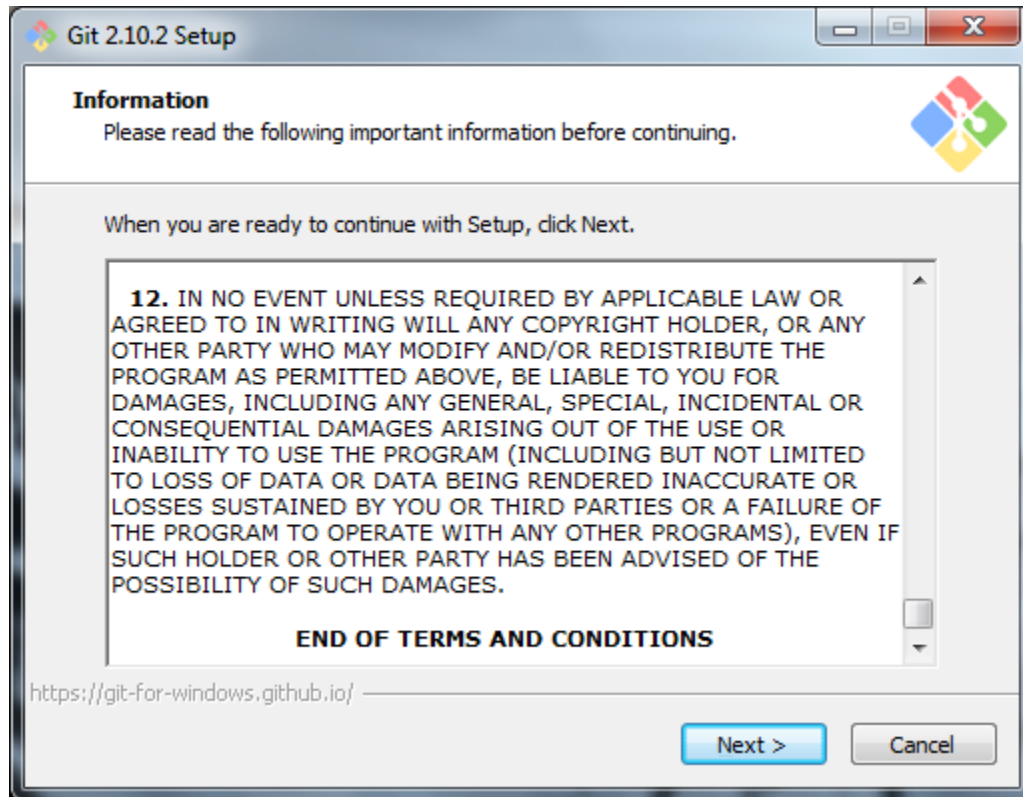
Git 2.10.2 Setup

Information

Please read the following important information before continuing.

When you are ready to continue with Setup, click Next.

**12.** IN NO EVENT UNLESS REQUIRED BY APPLICABLE LAW OR AGREED TO IN WRITING WILL ANY COPYRIGHT HOLDER, OR ANY OTHER PARTY WHO MAY MODIFY AND/OR REDISTRIBUTE THE PROGRAM AS PERMITTED ABOVE, BE LIABLE TO YOU FOR DAMAGES, INCLUDING ANY GENERAL, SPECIAL, INCIDENTAL OR CONSEQUENTIAL DAMAGES ARISING OUT OF THE USE OR INABILITY TO USE THE PROGRAM (INCLUDING BUT NOT LIMITED TO LOSS OF DATA OR DATA BEING RENDERED INACCURATE OR LOSSES SUSTAINED BY YOU OR THIRD PARTIES OR A FAILURE OF THE PROGRAM TO OPERATE WITH ANY OTHER PROGRAMS), EVEN IF SUCH HOLDER OR OTHER PARTY HAS BEEN ADVISED OF THE POSSIBILITY OF SUCH DAMAGES.

END OF TERMS AND CONDITIONS

https://git-for-windows.github.io/

Next >

Cancel